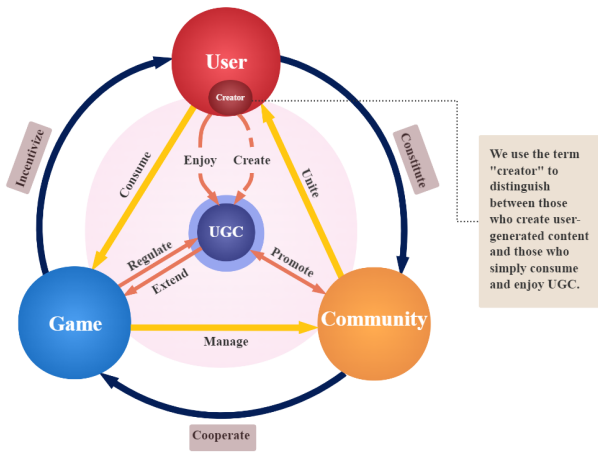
User

Creator

Incentivize

Constitute

Consume

Enjoy

Create

Unite

UGC

Regulate

Extend

Promote

Game

Community

Manage

Cooperate

We use the term "creator" to distinguish between those who create user-generated content and those who simply consume and enjoy UGC.